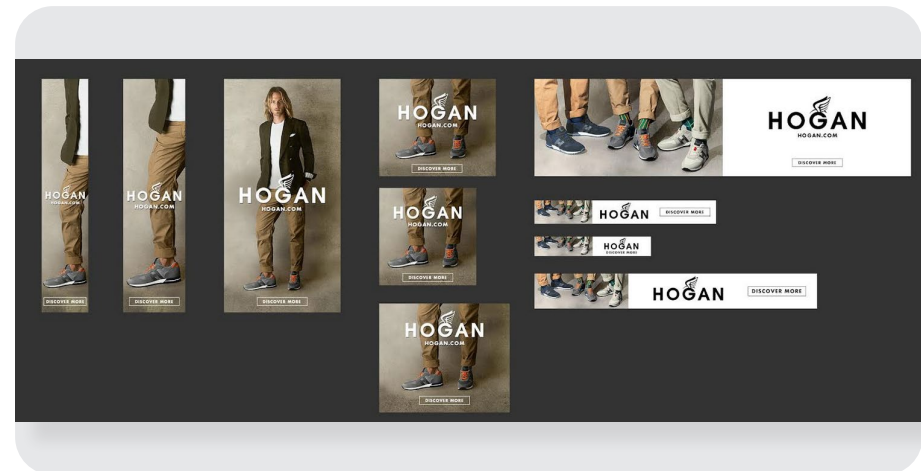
HOGAN
HOGAN.COM
DISCOVER MORE

HOGAN
HOGAN.COM
DISCOVER MORE

HOGAN
HOGAN.COM
DISCOVER MORE

HOGAN
HOGAN.COM
DISCOVER MORE

HOGAN
HOGAN.COM
DISCOVER MORE

HOGAN
HOGAN.COM
DISCOVER MORE

HOGAN
HOGAN.COM
DISCOVER MORE

HOGAN
DISCOVER MORE

HOGAN
HOGAN.COM

HOGAN
DISCOVER MORE